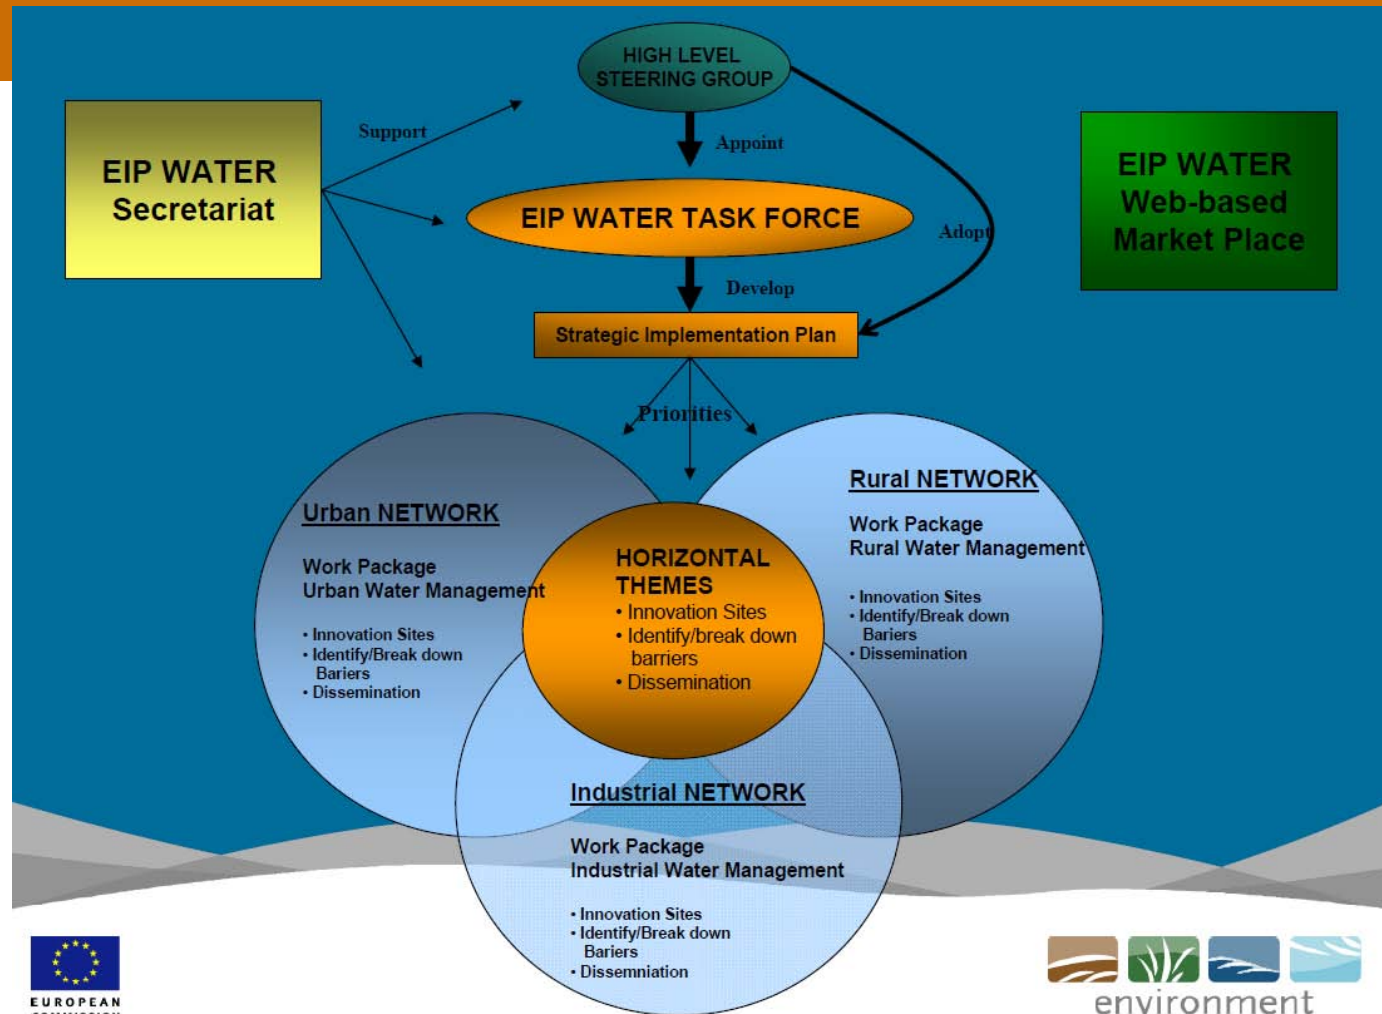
HIGH LEVEL STEERING GROUP

EIP WATER Secretariat

Support

Appoint

EIP WATER TASK FORCE

Adopt

EIP WATER Web-based Market Place

Develop

Strategic Implementation Plan

Priorities

Urban NETWORK

Work Package
Urban Water Management

• Innovation Sites
• Identify/Break down Bariers
• Dissemination

HORIZONTAL THEMES
• Innovation Sites
• Identify/break down barriers
• Dissemination

Rural NETWORK

Work Package
Rural Water Management

• Innovation Sites
• Identify/Break down Bariers
• Dissemination

Industrial NETWORK

Work Package
Industrial Water Management

• Innovation Sites
• Identify/Break down Bariers
• Dissemniation

EUROPEAN

environment